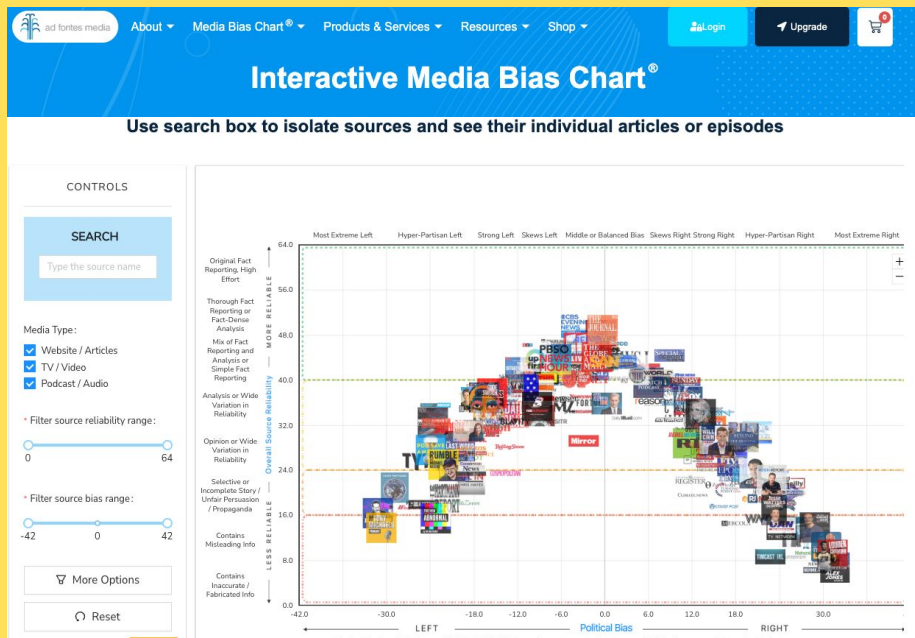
ad fontes media

About ▾ Media Bias Chart® ▾ Products & Services ▾ Resources ▾ Shop ▾ Login Upgrade 0

Interactive Media Bias Chart®

Use search box to isolate sources and see their individual articles or episodes

CONTROLS

SEARCH

Type the source name

Media Type:

Website / Articles

TV / Video

Podcast / Audio

* Filter source reliability range:

0 64

* Filter source bias range:

-42 0 42

More Options

Reset

Most Extreme Left Hyper-Partisan Left Strong Left Skews Left Middle or Balanced Bias Skews Right Strong Right Hyper-Partisan Right Most Extreme Right

Original Fact Reporting, High Effort

Thorough Fact Reporting or Fact-Dense Analysis

Mix of Fact Reporting and Analysis or Simple Fact Reporting

Analysis or Wide Variation in Reliability

Opinion or Wide Variation in Reliability

Selective or Incomplete Story / Unfair Persuasion / Propaganda

Contains Misleading Info

Contains Inaccurate / Fabricated Info

MORE RELIABLE

Overall Source Reliability

LESS RELIABLE

64.0 56.0 48.0 40.0 32.0 24.0 16.0 8.0 0.0

-42.0 -30.0 -18.0 -12.0 -6.0 0.0 6.0 12.0 18.0 30.0

LEFT Political Bias RIGHT

+
−

CBS EVENING NEWS THE JOURNAL PBS NEWS HOUR THE GLOBE SPECIAL SUNDAY WORLD reason Mirror RUMBLE Rolling Stone REGISTER TV ALEX JONES